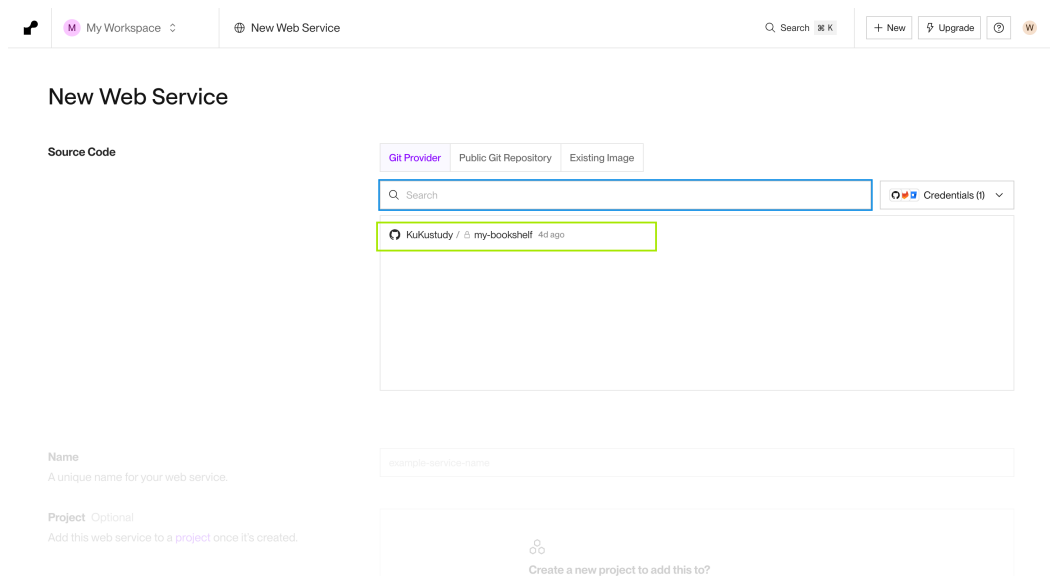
M My Workspace

New Web Service

Search ⌘ K

+ New

Upgrade

?

W

New Web Service

Source Code

Git Provider | Public Git Repository | Existing Image

Search

Credentials (1)

KuKustudy / my-bookshelf 4d ago

Name

A unique name for your web service.

example-service-name

Project Optional

Add this web service to a project once it's created.

Create a new project to add this to?